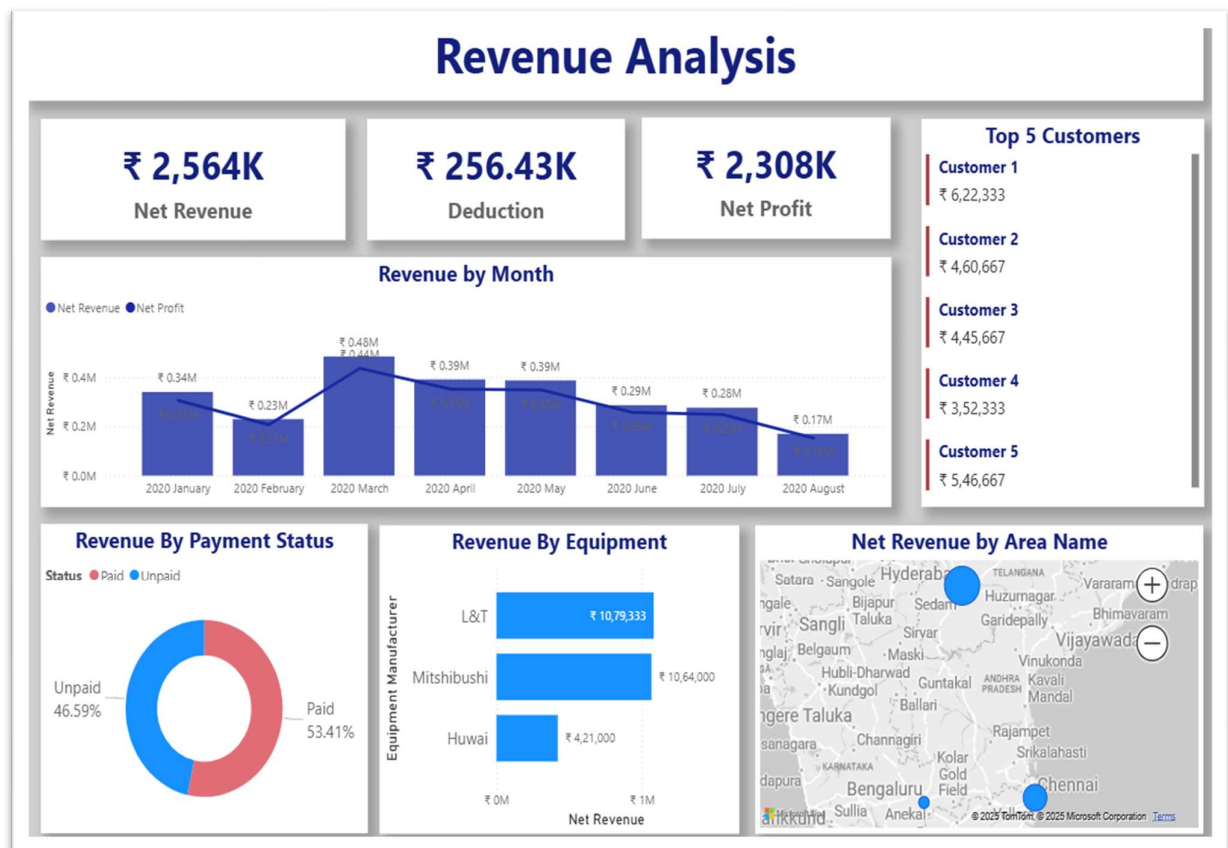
Revenue Analysis

₹ 2,564K
Net Revenue

₹ 256.43K
Deduction

₹ 2,308K
Net Profit

Top 5 Customers
Customer 1
₹ 6,22,333
Customer 2
₹ 4,60,667
Customer 3
₹ 4,45,667
Customer 4
₹ 3,52,333
Customer 5
₹ 5,46,667

Revenue by Month
Net Revenue Net Profit
Net Revenue
₹ 0.4M
₹ 0.2M
₹ 0.0M
₹ 0.34M
₹ 0.23M
₹ 0.48M
₹ 0.44M
₹ 0.39M
₹ 0.39M
₹ 0.29M
₹ 0.28M
₹ 0.17M
2020 January 2020 February 2020 March 2020 April 2020 May 2020 June 2020 July 2020 August

Revenue By Payment Status
Status Paid Unpaid
Unpaid
46.59%
Paid
53.41%

Revenue By Equipment
Equipment Manufacturer
L&T ₹ 10,79,333
Mitshibushi ₹ 10,64,000
Huwai ₹ 4,21,000
₹ 0M ₹ 1M
Net Revenue

Net Revenue by Area Name
Satara Sangole Hyderabad TELANGANA Huzurnagar Vararam Bijapur Sedam Bhimavaram Sangli Taluka Garidepally Sirvar Vijayawada Belgaum Maski Vinukonda Hubli-Dharwad ANDHRA PRADESH Kavali Kundgol Guntakal Mandal Ballari gere Taluka Rajampet Channagiri Srikalahasti Kolar KARNATAKA Gold Field Bengaluru Chennai Sullia Anekal
© 2025 TomTom, © 2025 Microsoft Corporation Terms